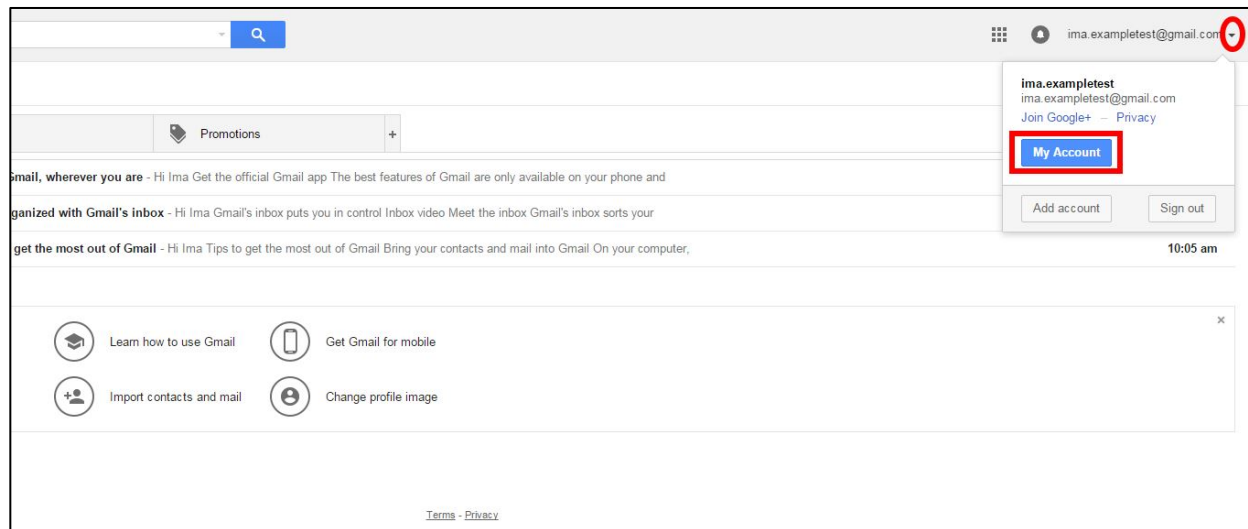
ima.exampletest@gmail.com

ima.exampletest
ima.exampletest@gmail.com
Join Google+ – Privacy

My Account

Add account
Sign out

Promotions
+

Gmail, wherever you are - Hi Ima Get the official Gmail app The best features of Gmail are only available on your phone and

ganized with Gmail's inbox - Hi Ima Gmail's inbox puts you in control Inbox video Meet the inbox Gmail's inbox sorts your

get the most out of Gmail - Hi Ima Tips to get the most out of Gmail Bring your contacts and mail into Gmail On your computer,
10:05 am

×

Learn how to use Gmail
Get Gmail for mobile
Import contacts and mail
Change profile image

Terms - Privacy